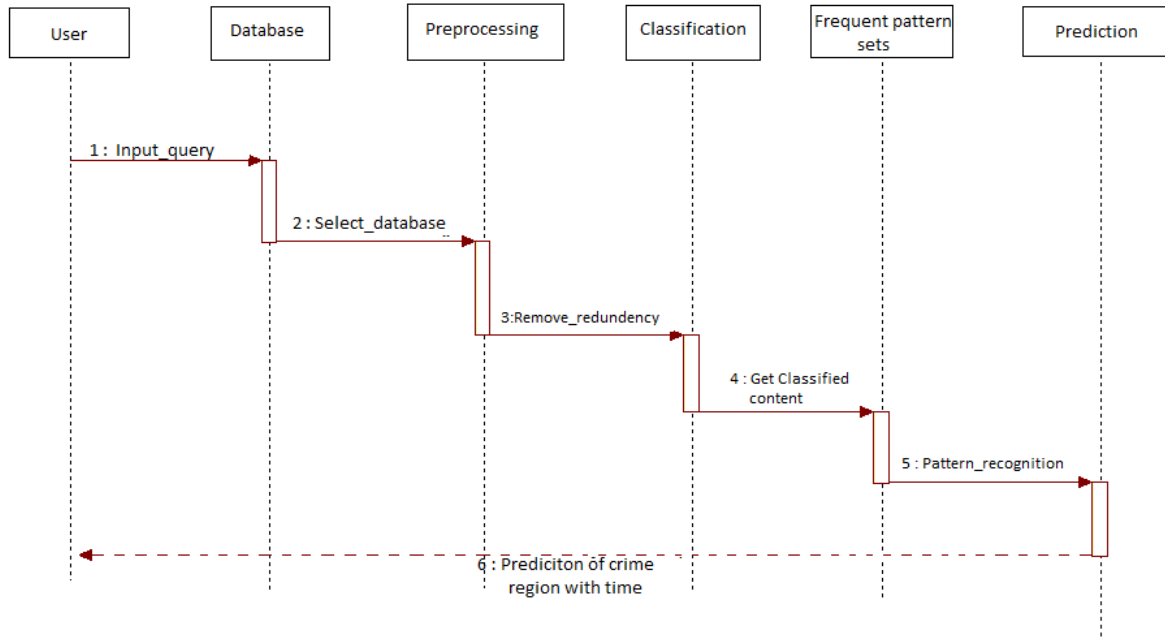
User

Database

Preprocessing

Classification

Frequent pattern sets

Prediction

1 : Input_query

2 : Select_database

3:Remove_redundency

4 : Get Classified content

5 : Pattern_recognition

6 : Prediciton of crime region with time